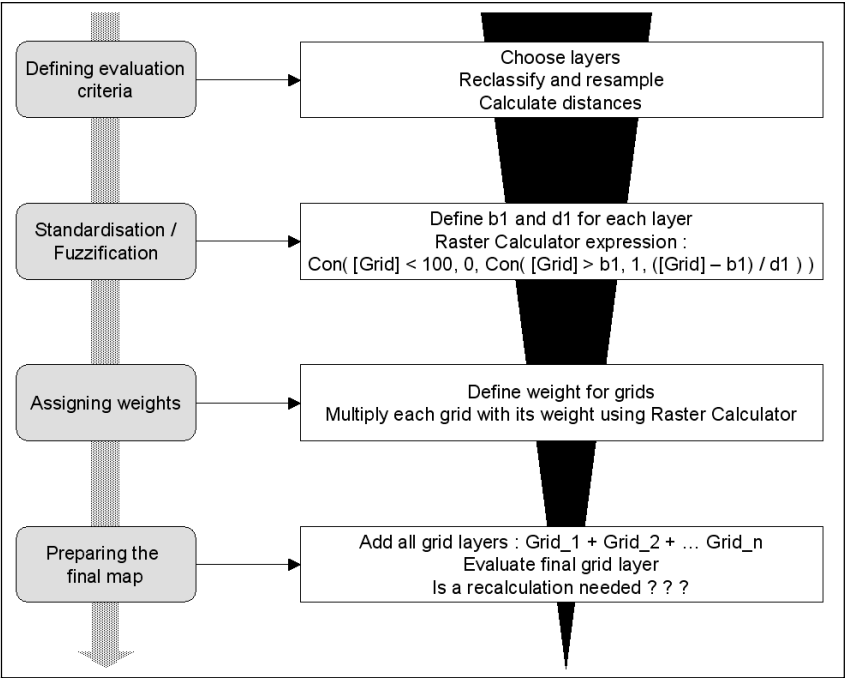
Defining evaluation criteria

Choose layers
Reclassify and resample
Calculate distances

Standardisation / Fuzzification

Define b1 and d1 for each layer
Raster Calculator expression :
Con( [Grid] < 100, 0, Con( [Grid] > b1, 1, ([Grid] – b1) / d1 ) )

Assigning weights

Define weight for grids
Multiply each grid with its weight using Raster Calculator

Preparing the final map

Add all grid layers : Grid_1 + Grid_2 + … Grid_n
Evaluate final grid layer
Is a recalculation needed ? ? ?